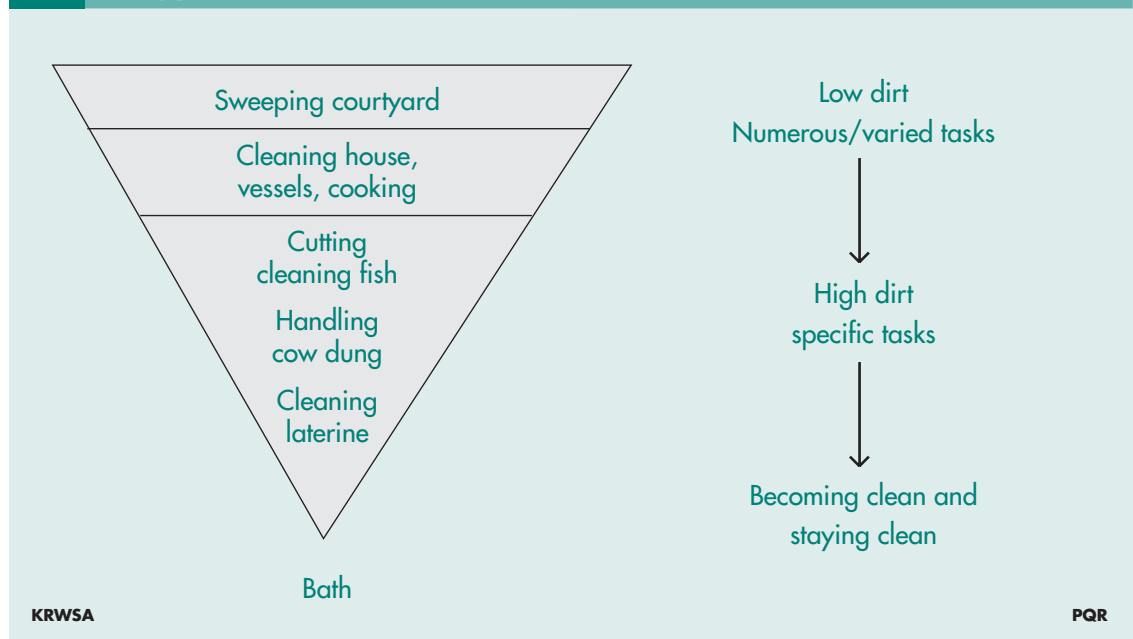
Sweeping courtyard

Cleaning house, vessels, cooking

Cutting cleaning fish

Handling cow dung

Cleaning laterine

Bath

Low dirt
Numerous/varied tasks

High dirt
specific tasks

Becoming clean and staying clean

KRWSA

PQR